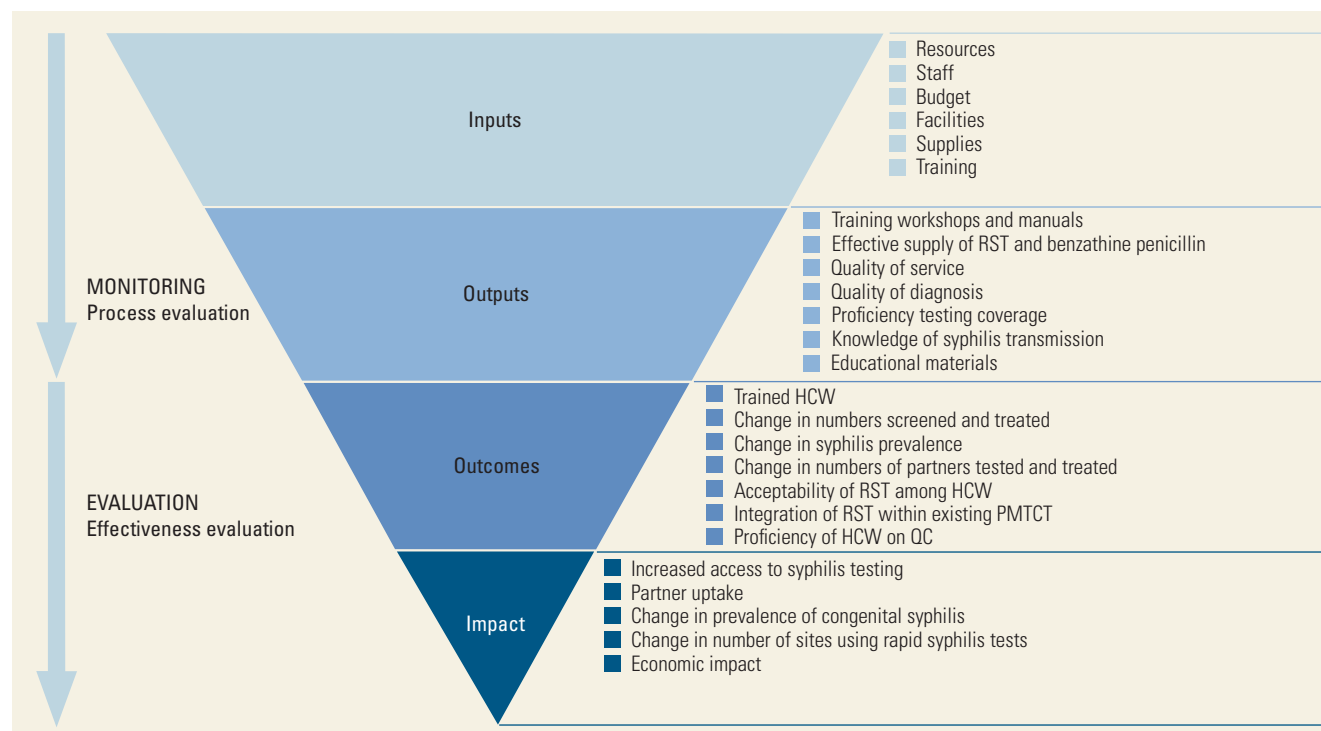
Inputs

Resources
Staff
Budget
Facilities
Supplies
Training

MONITORING
Process evaluation

Outputs

Training workshops and manuals
Effective supply of RST and benzathine penicillin
Quality of service
Quality of diagnosis
Proficiency testing coverage
Knowledge of syphilis transmission
Educational materials

Outcomes

Trained HCW
Change in numbers screened and treated
Change in syphilis prevalence
Change in numbers of partners tested and treated
Acceptability of RST among HCW
Integration of RST within existing PMTCT
Proficiency of HCW on QC

EVALUATION
Effectiveness evaluation

Impact

Increased access to syphilis testing
Partner uptake
Change in prevalence of congenital syphilis
Change in number of sites using rapid syphilis tests
Economic impact